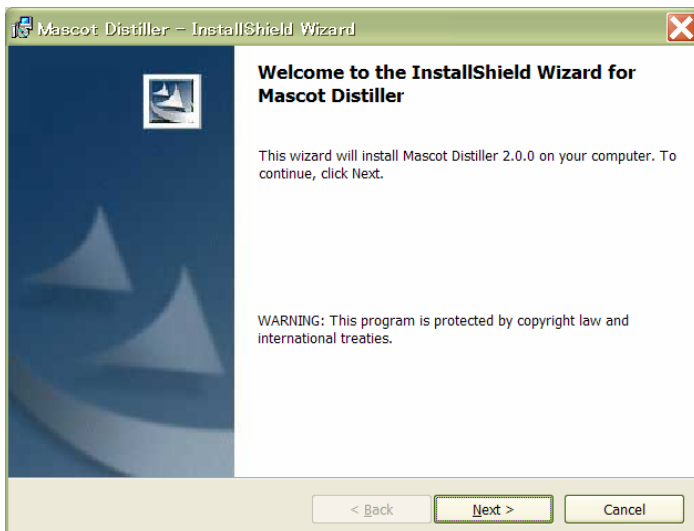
Mascot Distiller - InstallShield Wizard

Welcome to the InstallShield Wizard for Mascot Distiller

This wizard will install Mascot Distiller 2.0.0 on your computer. To continue, click Next.

WARNING: This program is protected by copyright law and international treaties.

< Back
Next >
Cancel